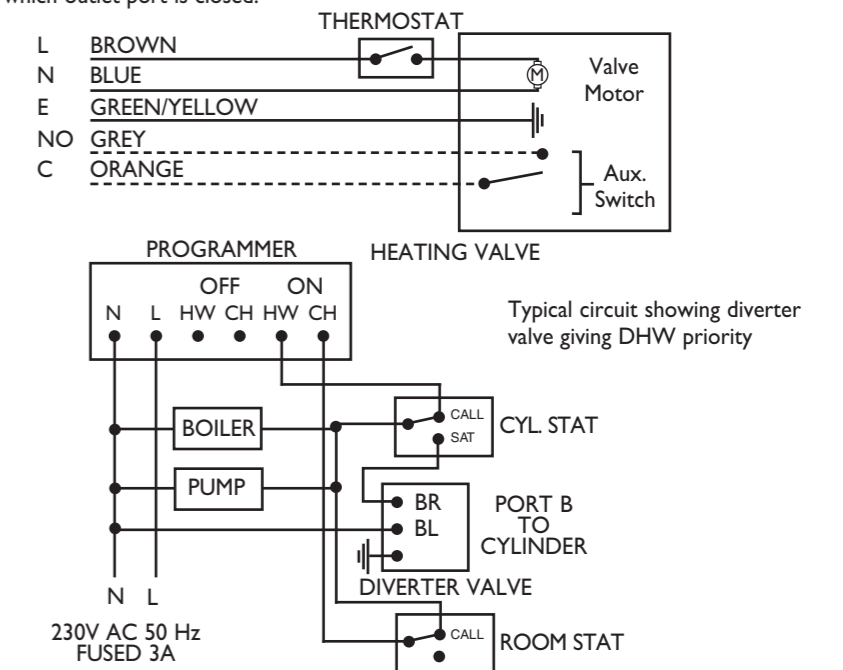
which outlet port is closed.

THERMOSTAT

L BROWN
N BLUE
E GREEN/YELLOW
NO GREY
C ORANGE

Valve Motor

Aux. Switch

HEATING VALVE

PROGRAMMER

OFF ON
N L HW CH HW CH

Typical circuit showing diverter valve giving DHW priority

BOILER

CALL
SAT
CYL. STAT

PUMP

BR
BL
PORT B TO CYLINDER

DIVERTER VALVE

N L

230V AC 50 Hz
FUSED 3A

CALL
ROOM STAT